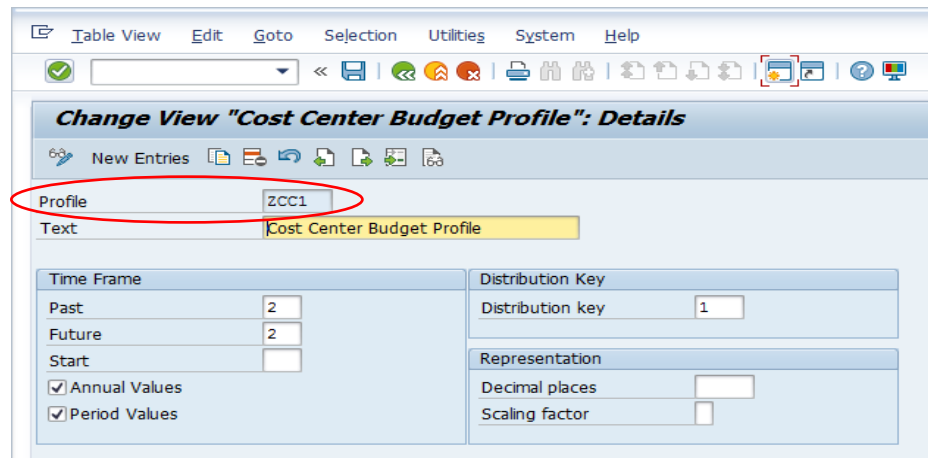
Table View Edit Goto Selection Utilities System Help

Change View "Cost Center Budget Profile": Details

New Entries

Profile ZCC1
Text Cost Center Budget Profile

Time Frame
Past 2
Future 2
Start
☑ Annual Values
☑ Period Values

Distribution Key
Distribution key 1

Representation
Decimal places
Scaling factor